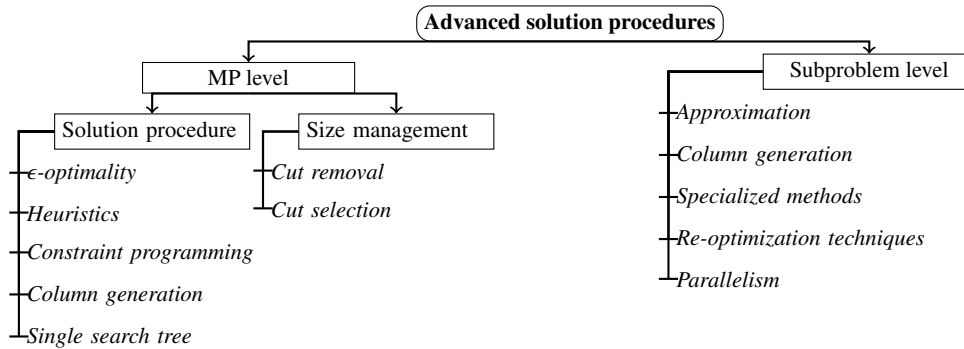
Advanced solution procedures

MP level

Solution procedure

$\epsilon$-optimality

Heuristics

Constraint programming

Column generation

Single search tree

Size management

Cut removal

Cut selection

Subproblem level

Approximation

Column generation

Specialized methods

Re-optimization techniques

Parallelism